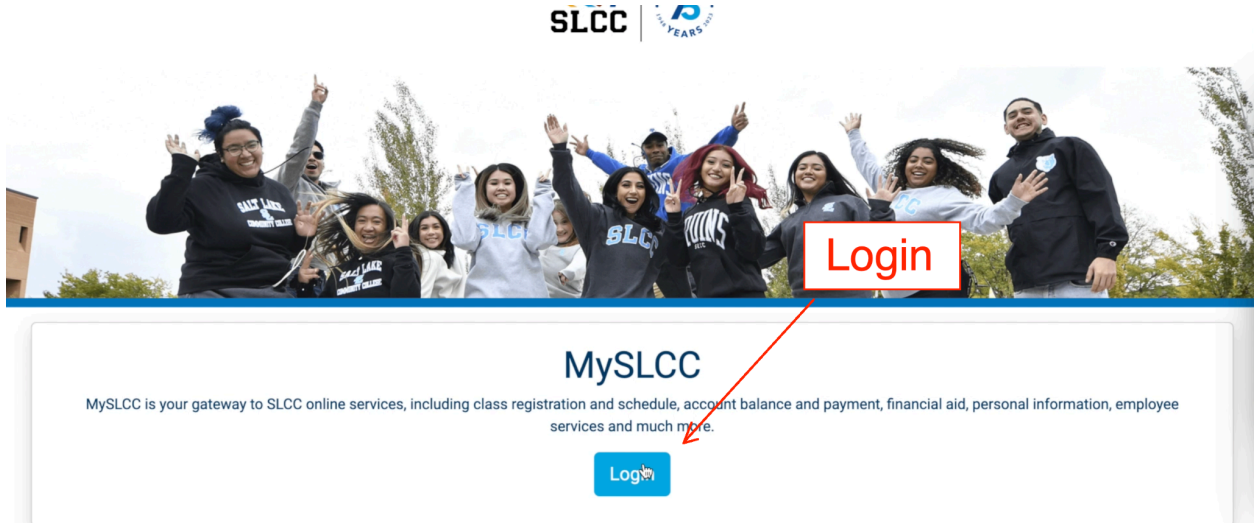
SLCC | 75 YEARS

SALT LAKE COMMUNITY COLLEGE

SALT LAKE COMMUNITY COLLEGE

SLCC

SLCC

BRUINS SLCC

Login

MySLCC

MySLCC is your gateway to SLCC online services, including class registration and schedule, account balance and payment, financial aid, personal information, employee services and much more.

Login